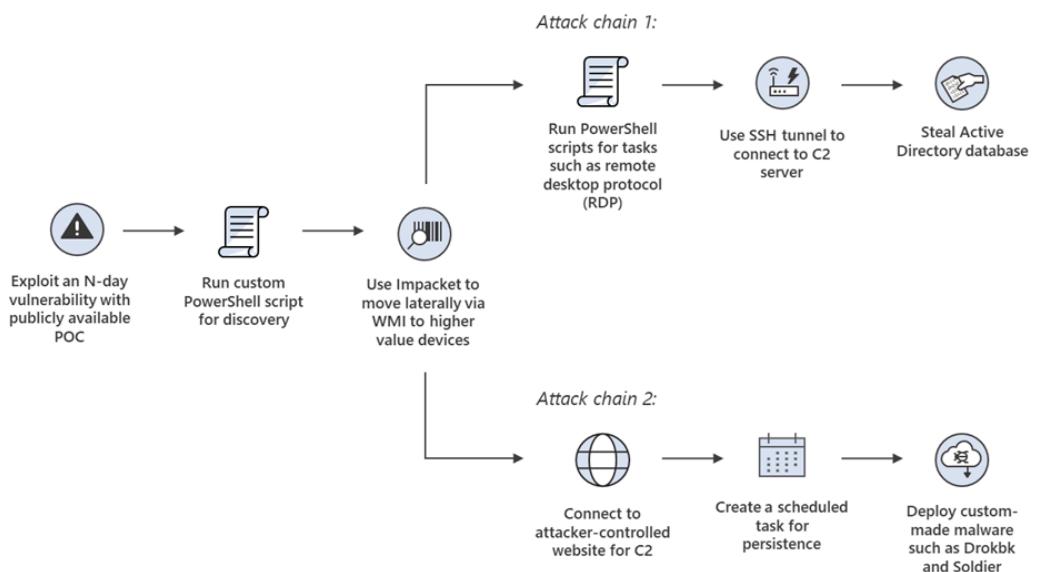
Exploit an N-day vulnerability with publicly available POC

Run custom PowerShell script for discovery

Use Impacket to move laterally via WMI to higher value devices

Attack chain 1:

Run PowerShell scripts for tasks such as remote desktop protocol (RDP)

Use SSH tunnel to connect to C2 server

Steal Active Directory database

Attack chain 2:

Connect to attacker-controlled website for C2

Create a scheduled task for persistence

Deploy custom-made malware such as Drokbk and Soldier